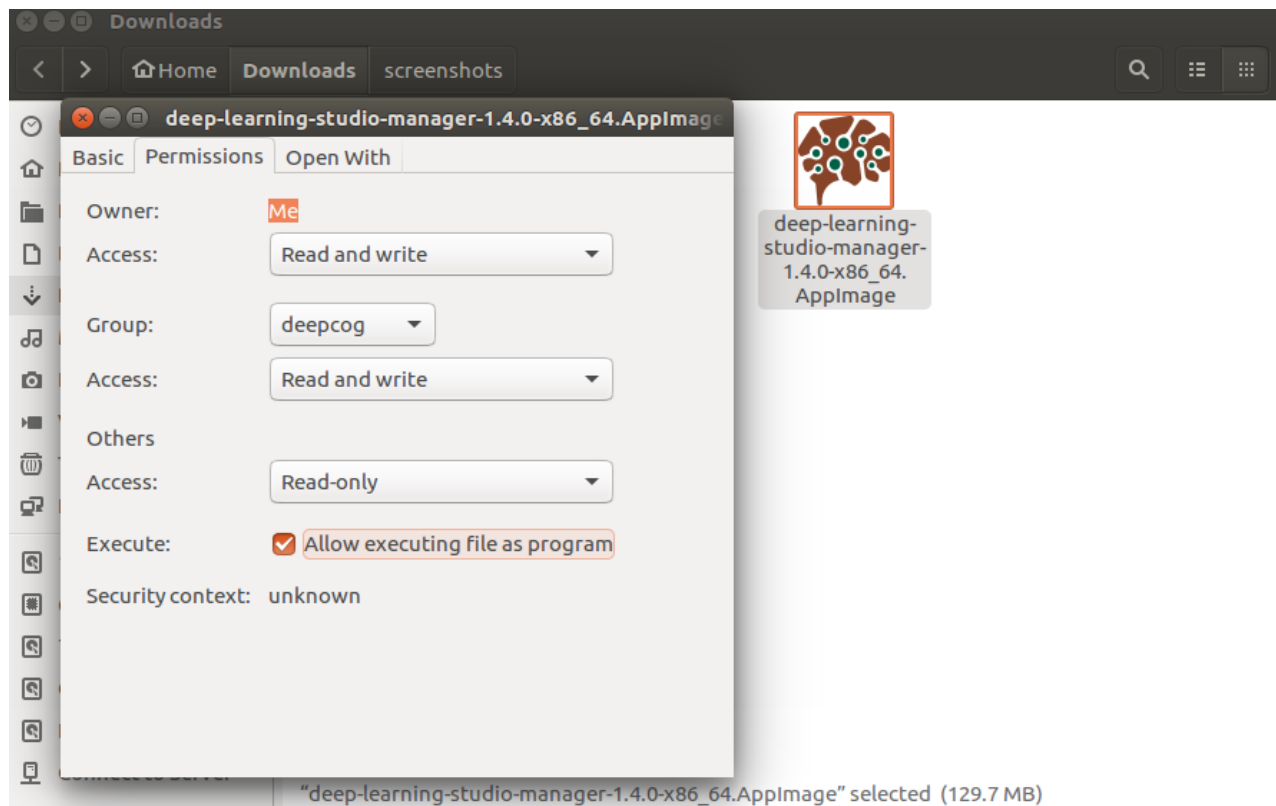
Downloads

Home Downloads screenshots

deep-learning-studio-manager-1.4.0-x86_64.AppImage

Basic Permissions Open With

Owner: Me

Access: Read and write

Group: deepcog

Access: Read and write

Others

Access: Read-only

Execute: Allow executing file as program

Security context: unknown

deep-learning-studio-manager-1.4.0-x86_64.AppImage

"deep-learning-studio-manager-1.4.0-x86_64.AppImage" selected (129.7 MB)